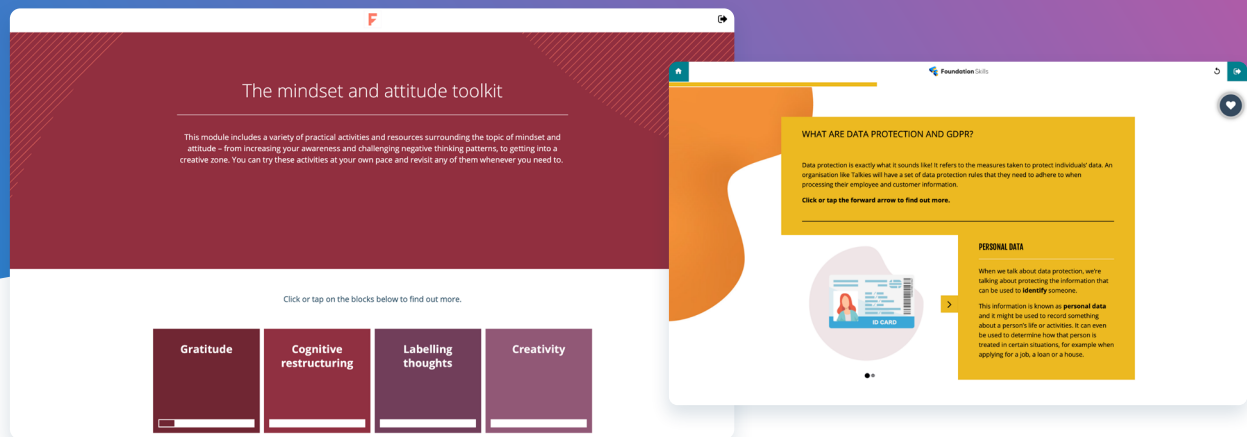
The mindset and attitude toolkit

This module includes a variety of practical activities and resources surrounding the topic of mindset and attitude – from increasing your awareness and challenging negative thinking patterns, to getting into a creative zone. You can try these activities at your own pace and revisit any of them whenever you need to.

Click or tap on the blocks below to find out more.

Gratitude

Cognitive restructuring

Labelling thoughts

Creativity

Foundation Skills

WHAT ARE DATA PROTECTION AND GDPR?

Data protection is exactly what it sounds like! It refers to the measures taken to protect individuals' data. An organisation like Talkies will have a set of data protection rules that they need to adhere to when processing their employee and customer information.

Click or tap the forward arrow to find out more.

ID CARD

PERSONAL DATA

When we talk about data protection, we're talking about protecting the information that can be used to identify someone.

This information is known as personal data and it might be used to record something about a person's life or activities. It can even be used to determine how that person is treated in certain situations, for example when applying for a job, a loan or a house.